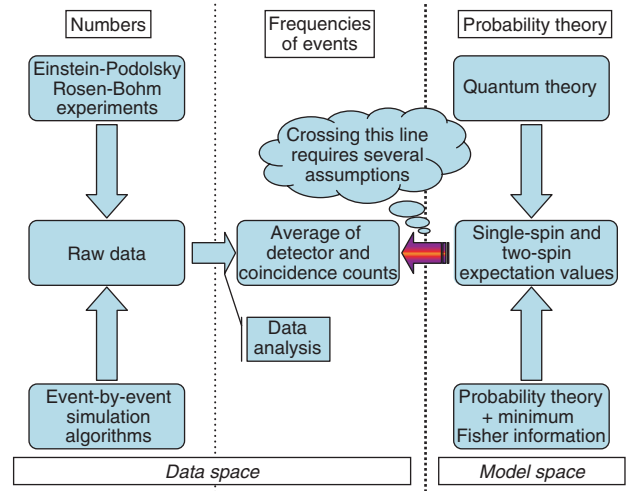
Numbers

Frequencies of events

Probability theory

Einstein-Podolsky Rosen-Bohm experiments

Quantum theory

Crossing this line requires several assumptions

Raw data

Average of detector and coincidence counts

Single-spin and two-spin expectation values

Data analysis

Event-by-event simulation algorithms

Probability theory + minimum Fisher information

Data space

Model space